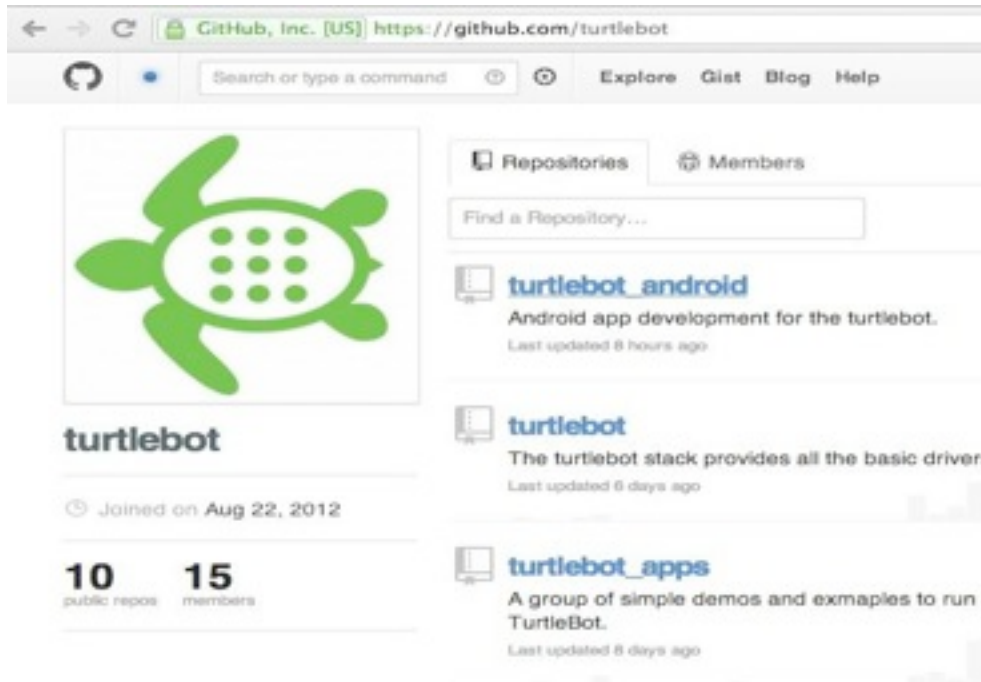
GitHub, Inc. [US] https://github.com/turtlebot

Search or type a command

Explore Gist Blog Help

Repositories Members

Find a Repository...

turtlebot_android
Android app development for the turtlebot.
Last updated 8 hours ago

turtlebot
The turtlebot stack provides all the basic driver
Last updated 6 days ago

turtlebot_apps
A group of simple demos and exmaples to run
TurtleBot.
Last updated 8 days ago

turtlebot

Joined on Aug 22, 2012

10 public repos

15 members